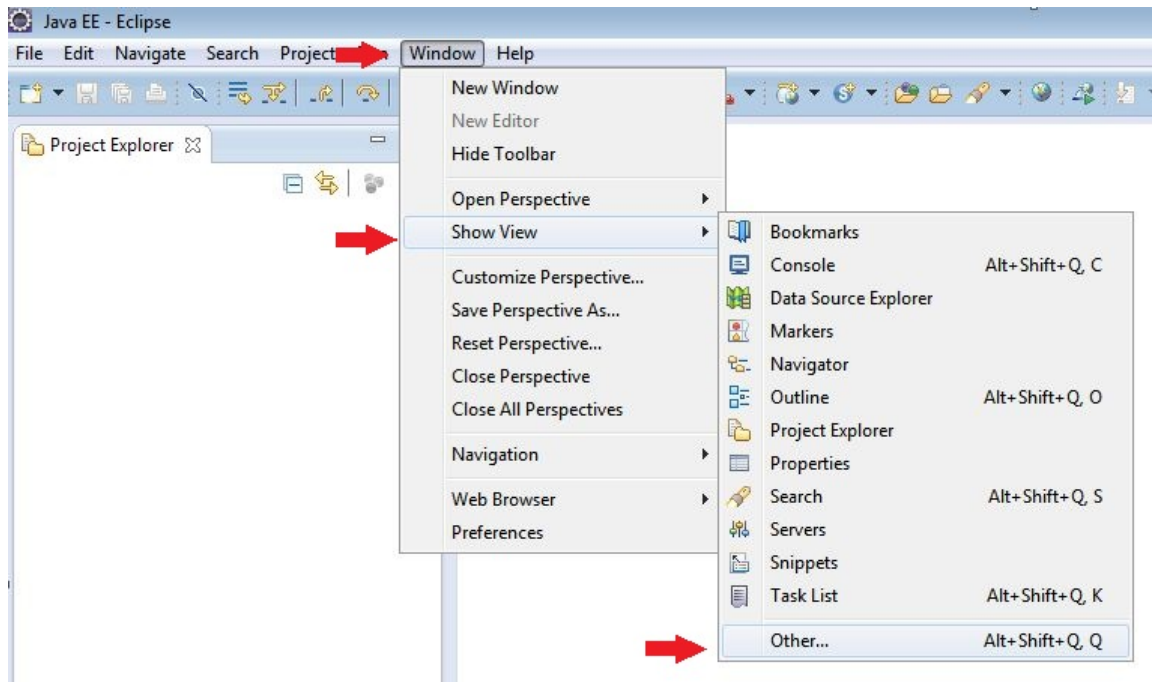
Java EE - Eclipse

File Edit Navigate Search Project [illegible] Window Help

Project Explorer

New Window
New Editor
Hide Toolbar
Open Perspective
Show View
Customize Perspective...
Save Perspective As...
Reset Perspective...
Close Perspective
Close All Perspectives
Navigation
Web Browser
Preferences

| | |
|---|---|
| Bookmarks | |
| Console | Alt+Shift+Q, C |
| Data Source Explorer | |
| Markers | |
| Navigator | |
| Outline | Alt+Shift+Q, O |
| Project Explorer | |
| Properties | |
| Search | Alt+Shift+Q, S |
| Servers | |
| Snippets | |
| Task List | Alt+Shift+Q, K |
| Other... | Alt+Shift+Q, Q |